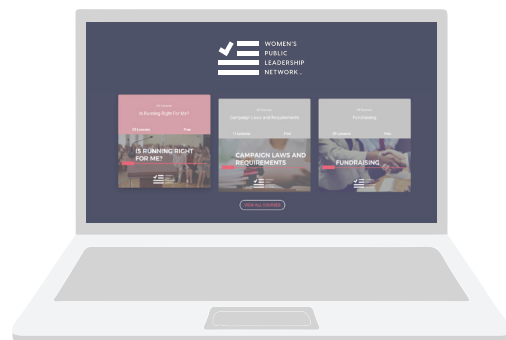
WOMEN'S
PUBLIC
LEADERSHIP
NETWORK.

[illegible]
Is Running Right For Me?
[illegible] Free
IS RUNNING RIGHT FOR ME?

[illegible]
Campaign Laws and Requirements
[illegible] Free
CAMPAIGN LAWS AND REQUIREMENTS

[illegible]
Fundraising
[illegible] Free
FUNDRAISING

SEE ALL COURSES